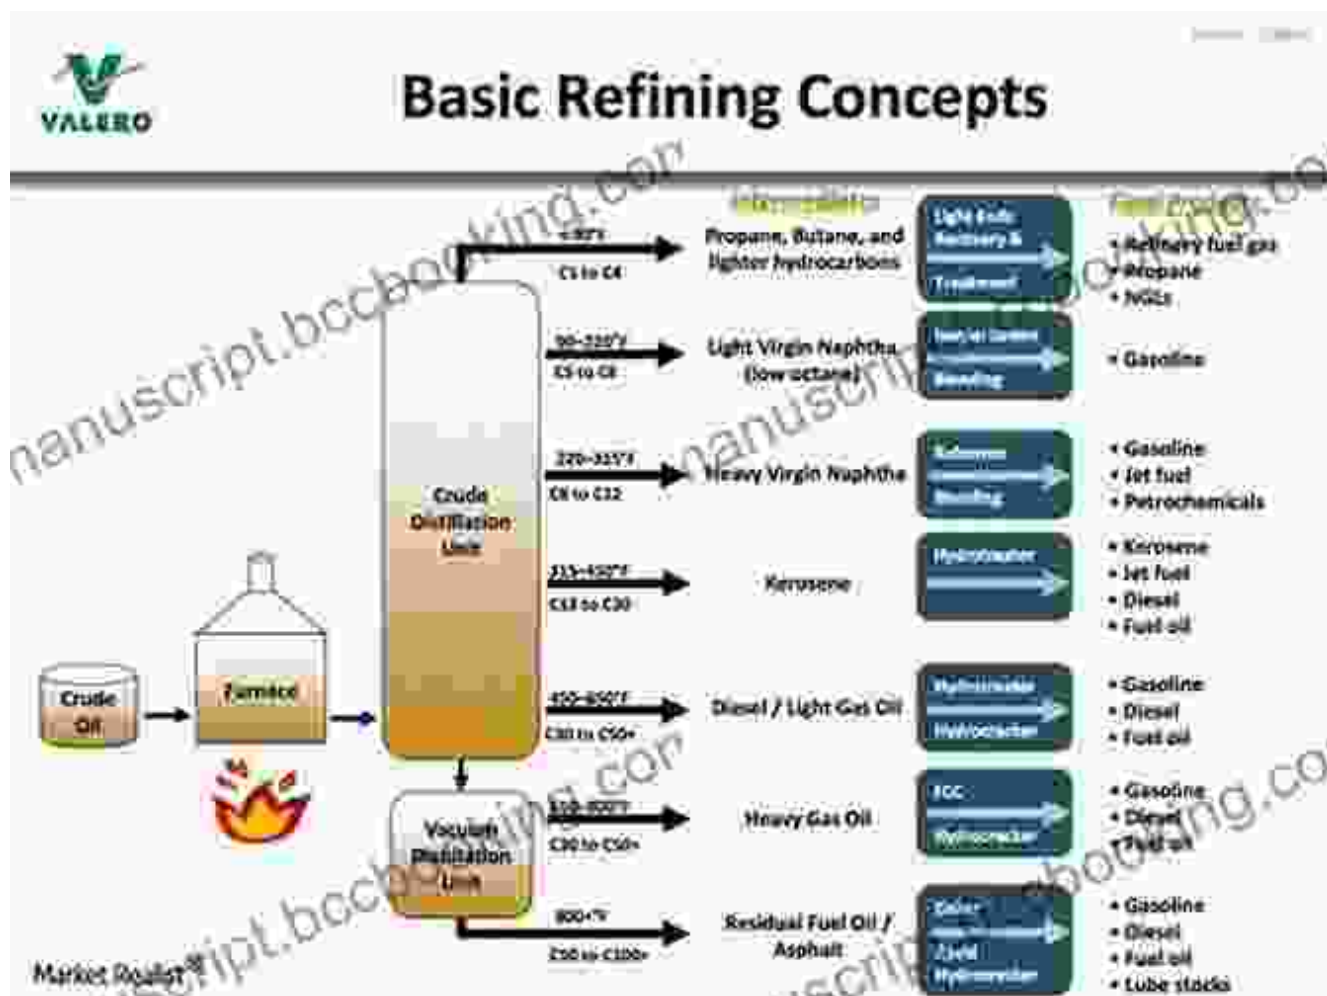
VALERO

Basic Refining Concepts

Intermediates

Final Products

<90°F
C1 to C4
Propane, Butane, and lighter hydrocarbons
Light Ends Recovery & Treatment
• Refinery fuel gas
• Propane
• NGLs

90-220°F
C5 to C8
Light Virgin Naphtha (low octane)
Isom or Gasoline Blending
• Gasoline

220-315°F
C8 to C12
Heavy Virgin Naphtha
Reformer Blending
• Gasoline
• Jet fuel
• Petrochemicals

315-450°F
C12 to C20
Kerosene
Hydrotreater
• Kerosene
• Jet fuel
• Diesel
• Fuel oil

450-650°F
C20 to C50+
Diesel / Light Gas Oil
Hydrotreater Hydrocracker
• Gasoline
• Diesel
• Fuel oil

650-800°F
C20 to C50+
Heavy Gas Oil
FCC Hydrocracker
• Gasoline
• Diesel
• Fuel oil

800+°F
C50 to C100+
Residual Fuel Oil / Asphalt
Coker Fluid Hydrocracker
• Gasoline
• Diesel
• Fuel oil
• Lube stocks

Crude Oil
Furnace
Crude Distillation Unit
Vacuum Distillation Unit

Market Realist

manuscript.bccbooking.com